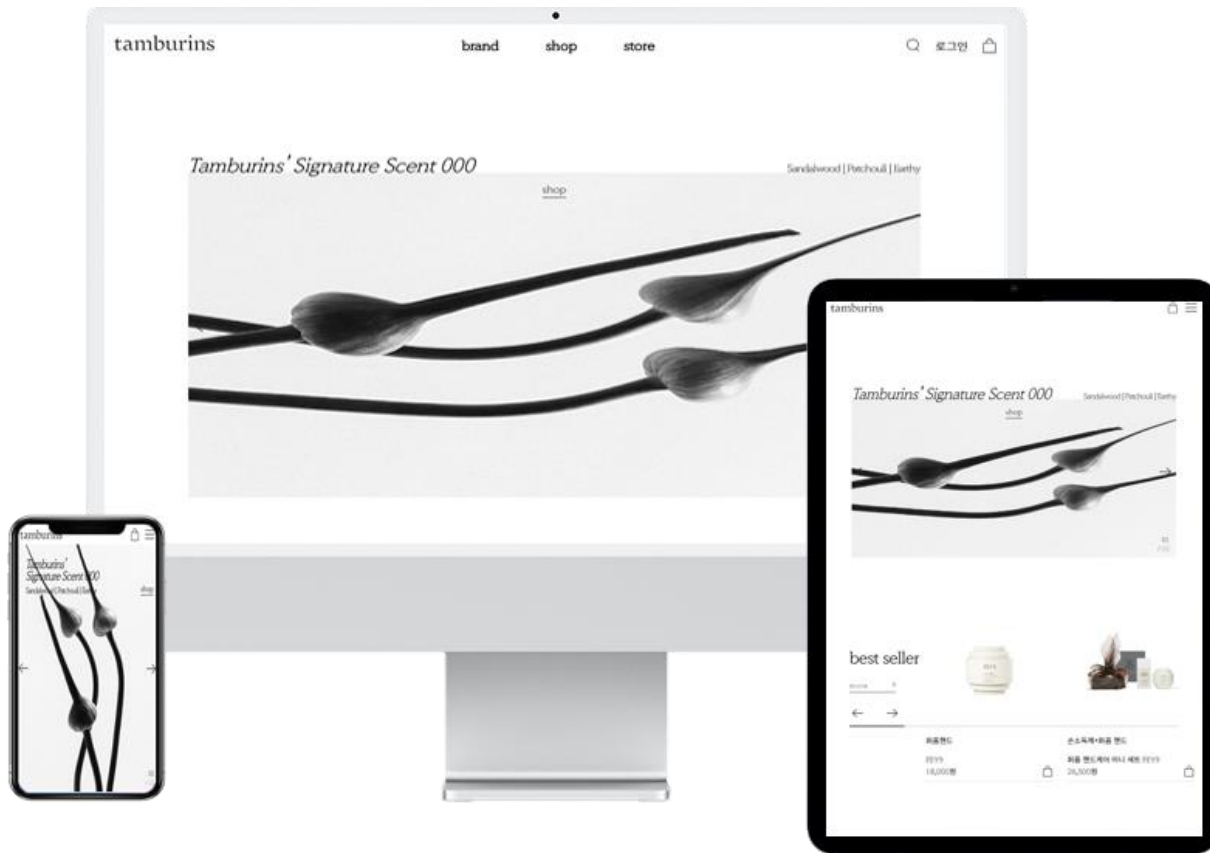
tamburins

brand shop store

로그인

Tamburins' Signature Scent 000

Sandalwood | Patchouli | Earthy

shop

tamburins

Tamburins' Signature Scent 000

Sandalwood | Patchouli | Earthy

shop

best seller

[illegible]

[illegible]

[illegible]

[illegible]

18,000원

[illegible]

26,500원

tamburins

Tamburins' Signature Scent 000

Sandalwood | Patchouli | Earthy

shop